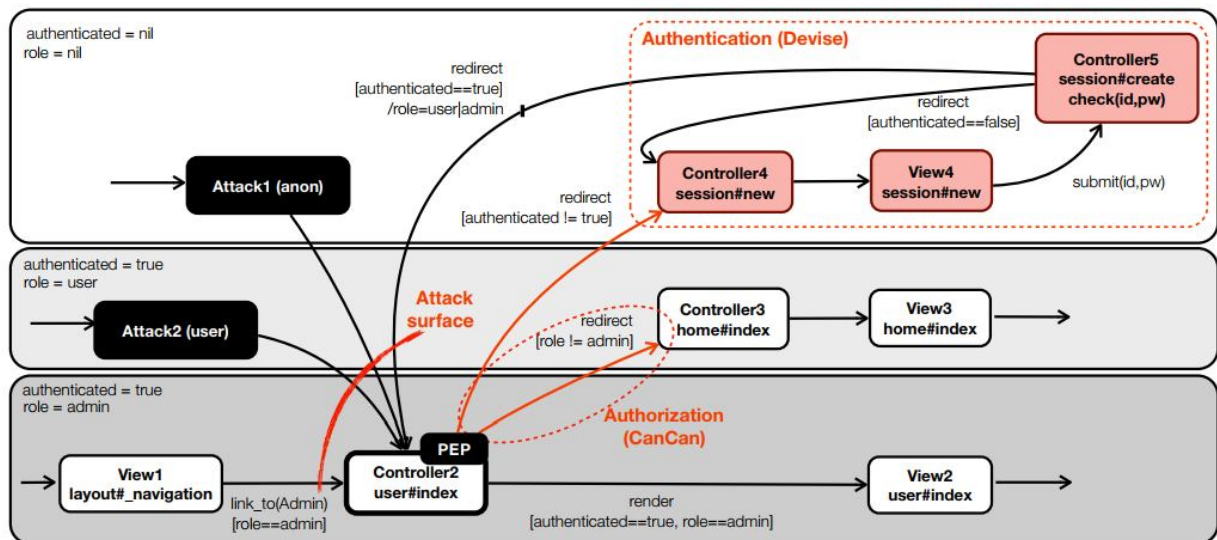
authenticated = nil
role = nil

Authentication (Devise)

Controller5
session#create
check(id,pw)

redirect
[authenticated==true]
/role=user|admin

redirect
[authenticated==false]

Attack1 (anon)

Controller4
session#new

View4
session#new

submit(id,pw)

redirect
[authenticated != true]

authenticated = true
role = user

Attack
surface

Attack2 (user)

Controller3
home#index

View3
home#index

redirect
[role != admin]

authenticated = true
role = admin

Authorization
(CanCan)

PEP

View1
layout#_navigation

Controller2
user#index

View2
user#index

link_to(Admin)
[role==admin]

render
[authenticated==true, role==admin]